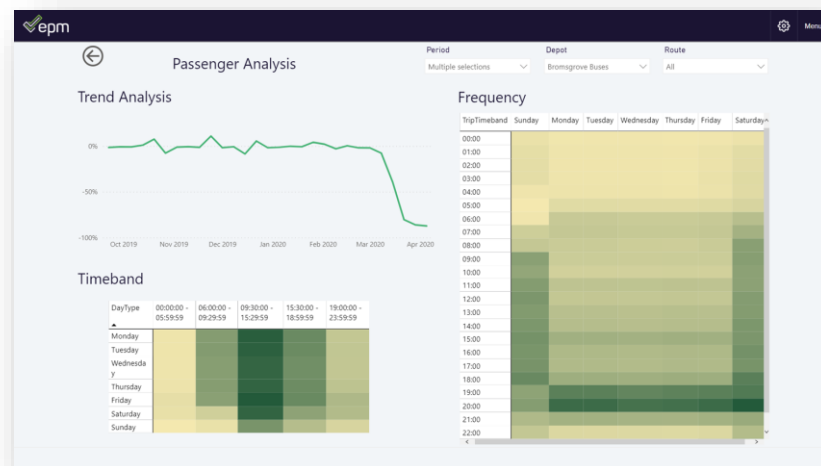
epm

Menu

Passenger Analysis

Period
Multiple selections

Depot
Bromsgrove Buses

Route
All

Trend Analysis

0%
-50%
-100%
Oct 2019 Nov 2019 Dec 2019 Jan 2020 Feb 2020 Mar 2020 Apr 2020

Timeband

| DayType | 00:00:00 - 05:59:59 | 06:00:00 - 09:29:59 | 09:30:00 - 15:29:59 | 15:30:00 - 18:59:59 | 19:00:00 - 23:59:59 |
|---|---|---|---|---|---|
| Monday | | | | | |
| Tuesday | | | | | |
| Wednesday | | | | | |
| Thursday | | | | | |
| Friday | | | | | |
| Saturday | | | | | |
| Sunday | | | | | |

Frequency

| TripTimeband | Sunday | Monday | Tuesday | Wednesday | Thursday | Friday | Saturday |
|---|---|---|---|---|---|---|---|
| 00:00 | | | | | | | |
| 01:00 | | | | | | | |
| 02:00 | | | | | | | |
| 03:00 | | | | | | | |
| 04:00 | | | | | | | |
| 05:00 | | | | | | | |
| 06:00 | | | | | | | |
| 07:00 | | | | | | | |
| 08:00 | | | | | | | |
| 09:00 | | | | | | | |
| 10:00 | | | | | | | |
| 11:00 | | | | | | | |
| 12:00 | | | | | | | |
| 13:00 | | | | | | | |
| 14:00 | | | | | | | |
| 15:00 | | | | | | | |
| 16:00 | | | | | | | |
| 17:00 | | | | | | | |
| 18:00 | | | | | | | |
| 19:00 | | | | | | | |
| 20:00 | | | | | | | |
| 21:00 | | | | | | | |
| 22:00 | | | | | | | |